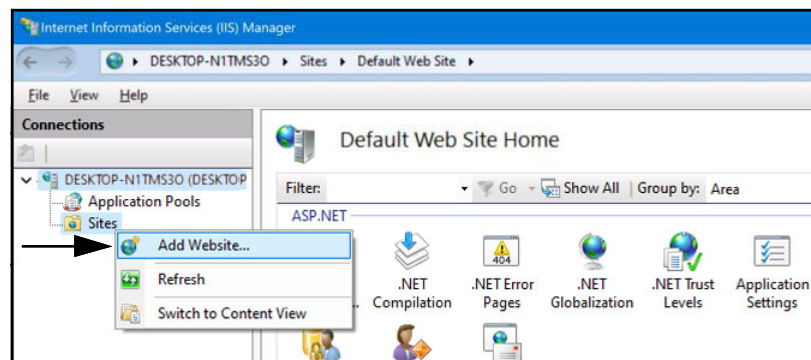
Internet Information Services (IIS) Manager

DESKTOP-N1TMS3O ▸ Sites ▸ Default Web Site ▸

File View Help

Connections

DESKTOP-N1TMS3O (DESKTOP
Application Pools
Sites

Add Website...
Refresh
Switch to Content View

Default Web Site Home

Filter: Go Show All | Group by: Area

ASP.NET

404

.NET Compilation
.NET Error Pages
.NET Globalization
.NET Trust Levels
Application Settings